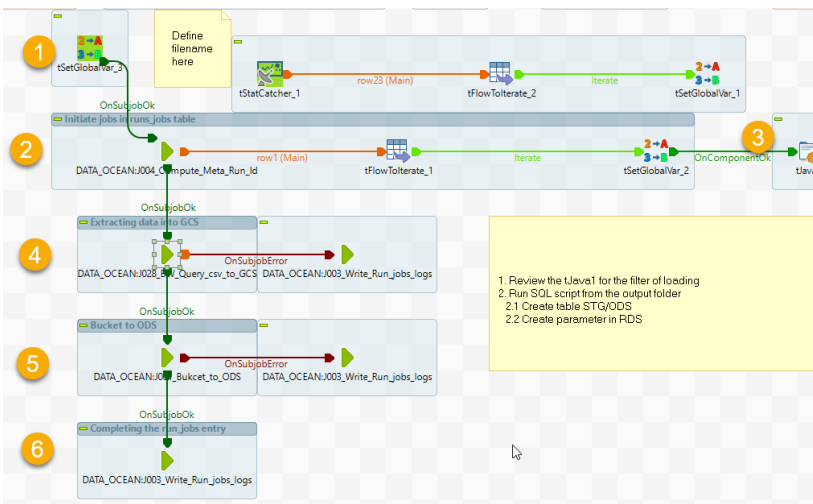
1
tSetGlobalVar_3

Define filename here

tStatCatcher_1
row23 (Main)
tFlowToIterate_2
Iterate
tSetGlobalVar_1

OnSubjobOk

Initiate jobs in runs_jobs table

2
DATA_OCEAN:J004_Compute_Meta_Run_Id
row1 (Main)
tFlowToIterate_1
Iterate
tSetGlobalVar_2
OnComponentOk
3
tJava

OnSubjobOk

Extracting data into GCS

4
DATA_OCEAN:J028_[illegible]_Query_csv_to_GCS
OnSubjobError
DATA_OCEAN:J003_Write_Run_jobs_logs

1. Review the tJava1 for the filter of loading
2. Run SQL script from the output folder
2.1 Create table STG/ODS
2.2 Create parameter in RDS

OnSubjobOk

Bucket to ODS

5
DATA_OCEAN:J0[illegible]_Bukcet_to_ODS
OnSubjobError
DATA_OCEAN:J003_Write_Run_jobs_logs

OnSubjobOk

Completing the run_jobs entry

6
DATA_OCEAN:J003_Write_Run_jobs_logs